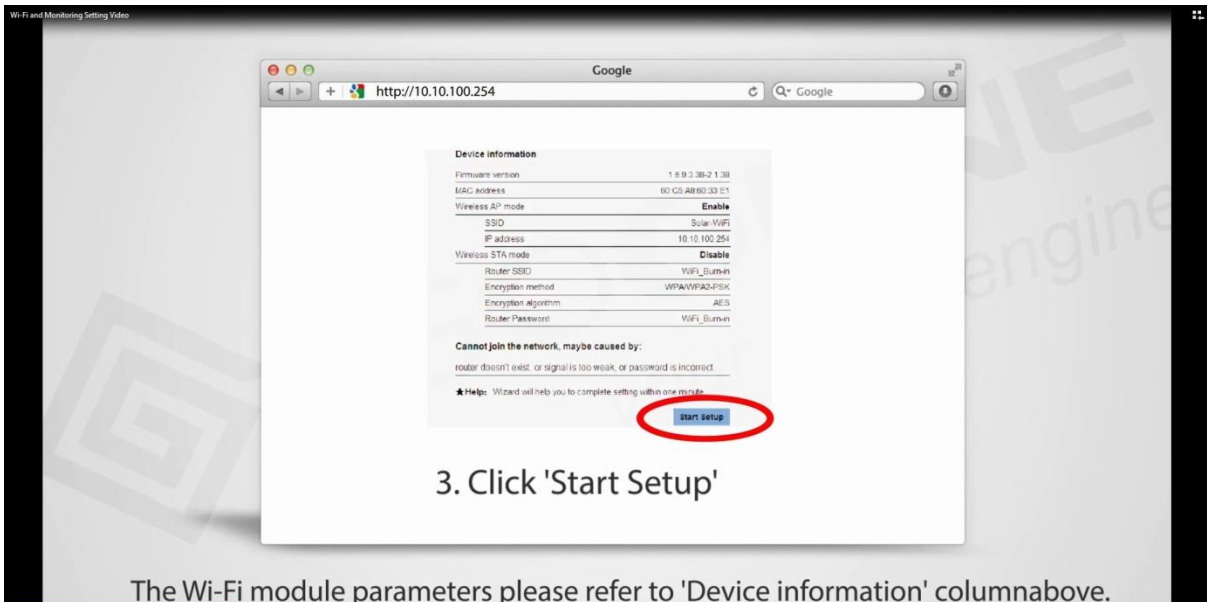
Wi-Fi and Monitoring Setting Video

Google

http://10.10.100.254

Q- Google

Device information

| Firmware version | 1.6.9.3.38-2.1.38 |
|---|---|
| MAC address | 60:C5:A8:60:33:E1 |
| Wireless AP mode | Enable |
| SSID | Solar-WiFi |
| IP address | 10.10.100.254 |
| Wireless STA mode | Disable |
| Router SSID | WiFi_Burn-in |
| Encryption method | WPA/WPA2-PSK |
| Encryption algorithm | AES |
| Router Password | WiFi_Burn-in |

Cannot join the network, maybe caused by:

router doesn't exist, or signal is too weak, or password is incorrect.

★Help: Wizard will help you to complete setting within one minute.

Start Setup

3. Click 'Start Setup'

The Wi-Fi module parameters please refer to 'Device information' columnabove.